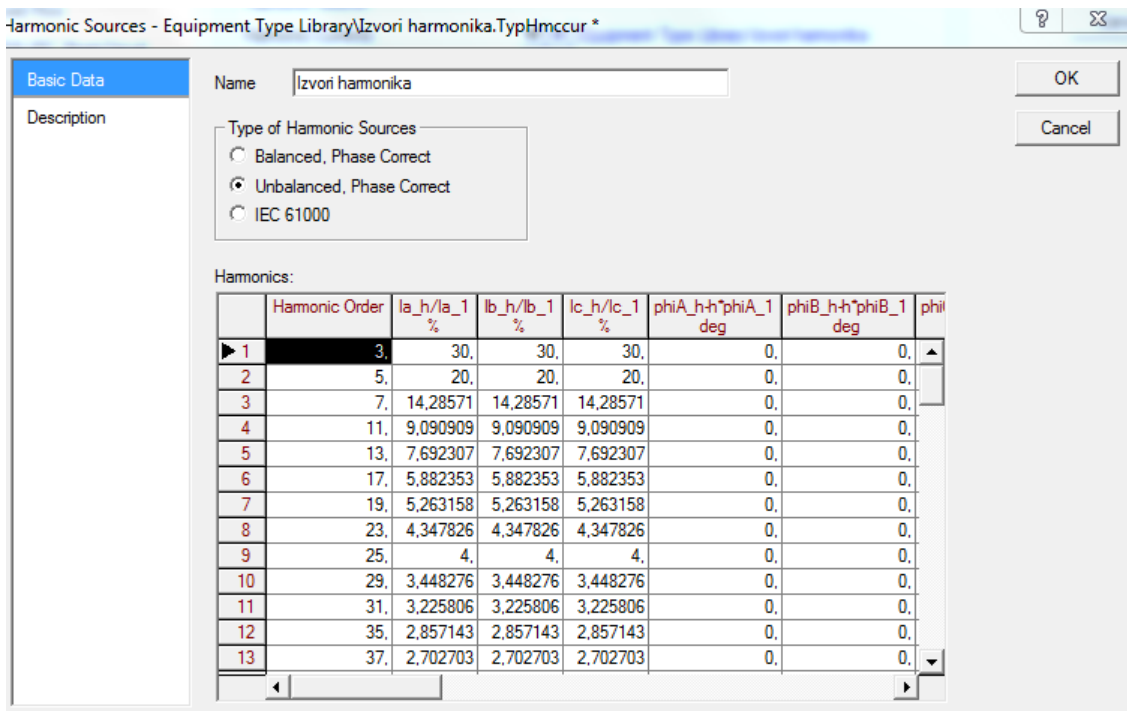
Harmonic Sources - Equipment Type Library\Izvori harmonika.TypHmccur *

?

Basic Data
Description

Name Izvori harmonika

OK
Cancel

Type of Harmonic Sources
Balanced, Phase Correct
Unbalanced, Phase Correct
IEC 61000

Harmonics:

| | Harmonic Order | Ia_h/Ia_1 % | Ib_h/Ib_1 % | Ic_h/Ic_1 % | phiA_h-h*phiA_1 deg | phiB_h-h*phiB_1 deg | phi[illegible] |
|---|---|---|---|---|---|---|---|
| 1 | 3, | 30, | 30, | 30, | 0, | 0, | |
| 2 | 5, | 20, | 20, | 20, | 0, | 0, | |
| 3 | 7, | 14,28571 | 14,28571 | 14,28571 | 0, | 0, | |
| 4 | 11, | 9,090909 | 9,090909 | 9,090909 | 0, | 0, | |
| 5 | 13, | 7,692307 | 7,692307 | 7,692307 | 0, | 0, | |
| 6 | 17, | 5,882353 | 5,882353 | 5,882353 | 0, | 0, | |
| 7 | 19, | 5,263158 | 5,263158 | 5,263158 | 0, | 0, | |
| 8 | 23, | 4,347826 | 4,347826 | 4,347826 | 0, | 0, | |
| 9 | 25, | 4, | 4, | 4, | 0, | 0, | |
| 10 | 29, | 3,448276 | 3,448276 | 3,448276 | 0, | 0, | |
| 11 | 31, | 3,225806 | 3,225806 | 3,225806 | 0, | 0, | |
| 12 | 35, | 2,857143 | 2,857143 | 2,857143 | 0, | 0, | |
| 13 | 37, | 2,702703 | 2,702703 | 2,702703 | 0, | 0, | |